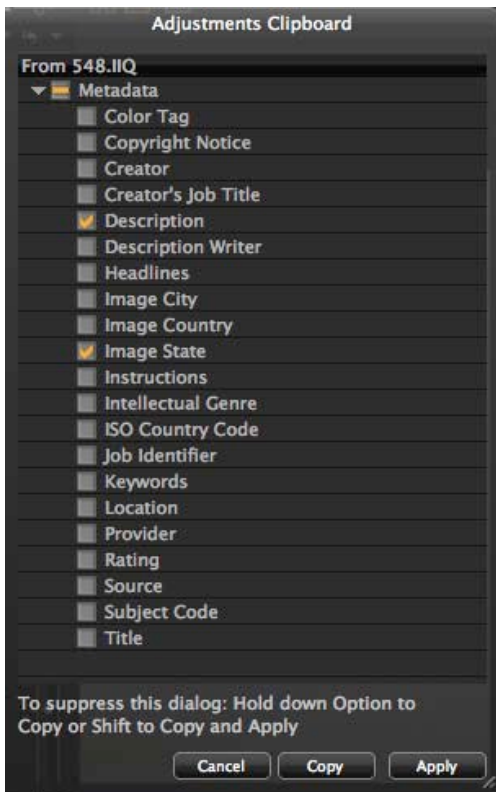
Adjustments Clipboard

From 548.IIQ

Metadata

Color Tag

Copyright Notice

Creator

Creator's Job Title

Description

Description Writer

Headlines

Image City

Image Country

Image State

Instructions

Intellectual Genre

ISO Country Code

Job Identifier

Keywords

Location

Provider

Rating

Source

Subject Code

Title

To suppress this dialog: Hold down Option to Copy or Shift to Copy and Apply

Cancel

Copy

Apply